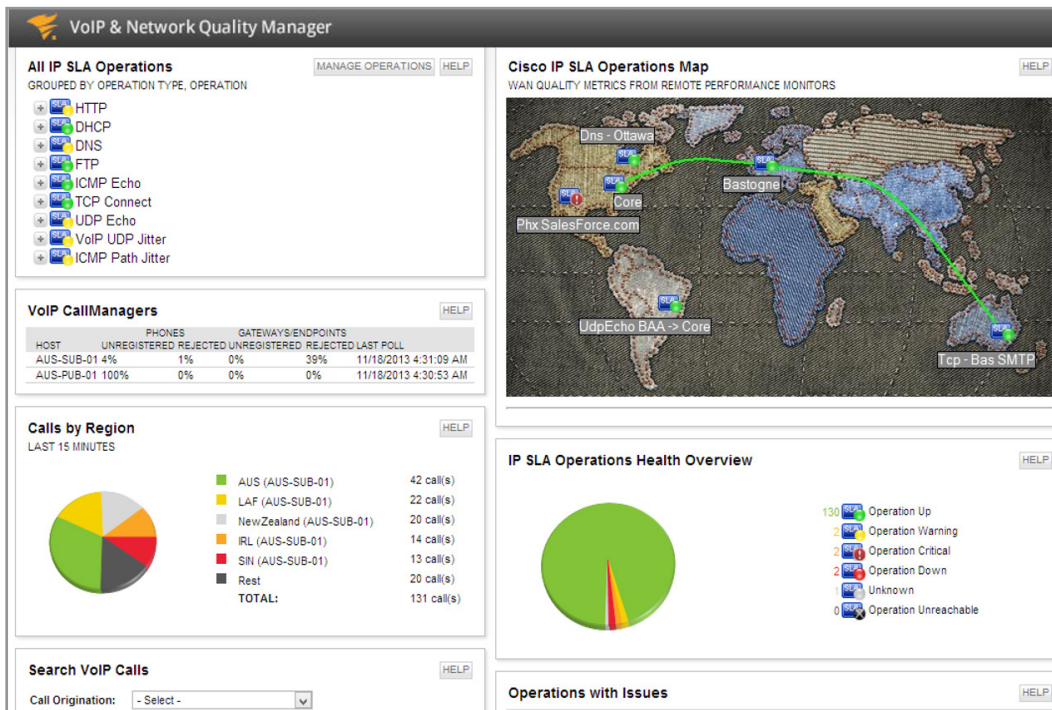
VoIP & Network Quality Manager

All IP SLA Operations
MANAGE OPERATIONS HELP
GROUPED BY OPERATION TYPE, OPERATION
HTTP
DHCP
DNS
FTP
ICMP Echo
TCP Connect
UDP Echo
VoIP UDP Jitter
ICMP Path Jitter

VoIP CallManagers
HELP

| HOST | PHONES UNREGISTERED | PHONES REJECTED | GATEWAYS/ENDPOINTS UNREGISTERED | GATEWAYS/ENDPOINTS REJECTED | LAST POLL |
|---|---|---|---|---|---|
| AUS-SUB-01 | 4% | 1% | 0% | 39% | 11/18/2013 4:31:09 AM |
| AUS-PUB-01 | 100% | 0% | 0% | 0% | 11/18/2013 4:30:53 AM |

Calls by Region
HELP
LAST 15 MINUTES
AUS (AUS-SUB-01) 42 call(s)
LAF (AUS-SUB-01) 22 call(s)
NewZealand (AUS-SUB-01) 20 call(s)
IRL (AUS-SUB-01) 14 call(s)
SIN (AUS-SUB-01) 13 call(s)
Rest 20 call(s)
TOTAL: 131 call(s)

Search VoIP Calls
HELP
Call Origination: - Select -

Cisco IP SLA Operations Map
HELP
WAN QUALITY METRICS FROM REMOTE PERFORMANCE MONITORS
Dns - Ottawa
Core
Phx SalesForce.com
Bastogne
UdpEcho BAA -> Core
Tcp - Bas SMTP

IP SLA Operations Health Overview
HELP
130 Operation Up
2 Operation Warning
2 Operation Critical
2 Operation Down
1 Unknown
0 Operation Unreachable

Operations with Issues
HELP